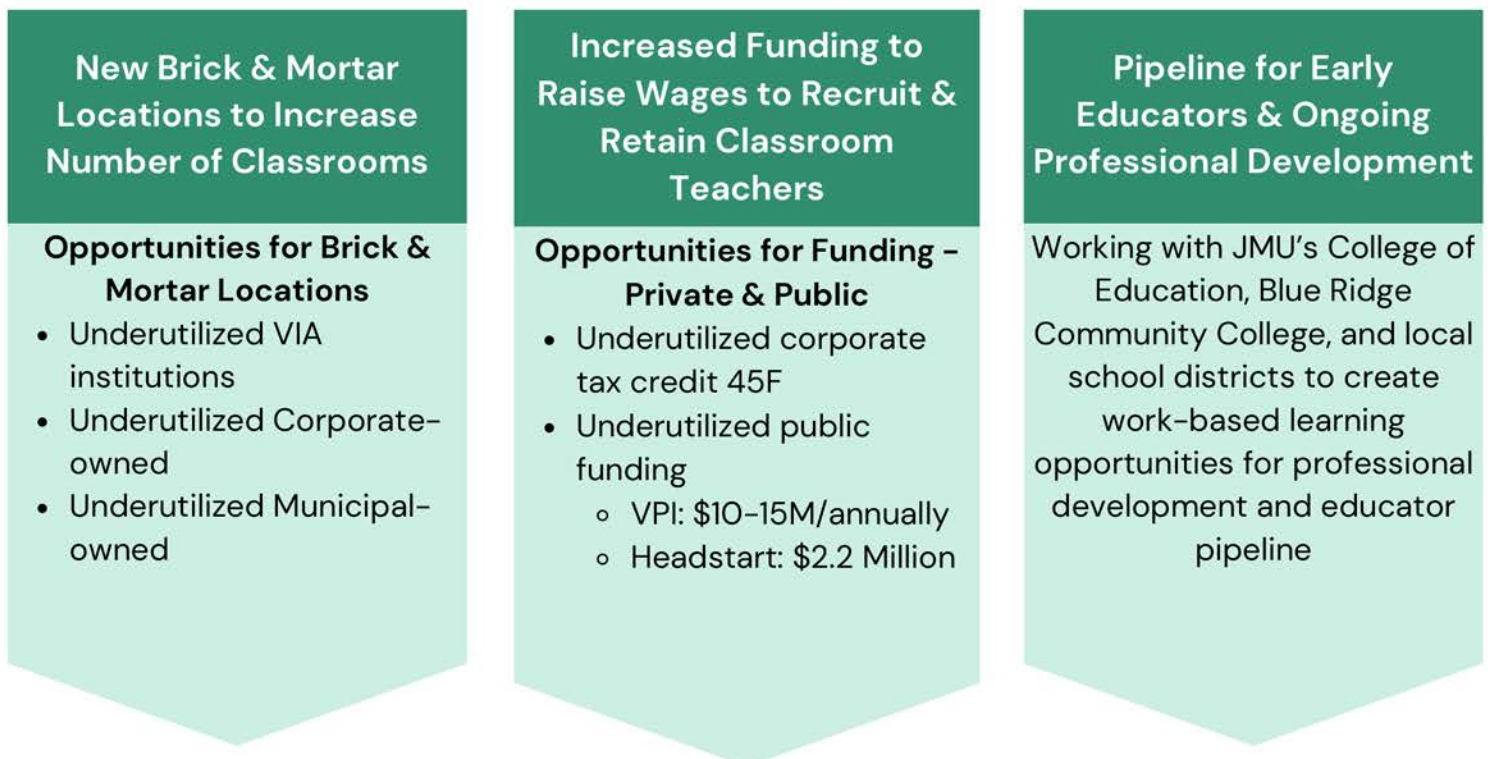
New Brick & Mortar Locations to Increase Number of Classrooms

Opportunities for Brick & Mortar Locations

- Underutilized VIA institutions
- Underutilized Corporate-owned
- Underutilized Municipal-owned

Increased Funding to Raise Wages to Recruit & Retain Classroom Teachers

Opportunities for Funding - Private & Public

- Underutilized corporate tax credit 45F
- Underutilized public funding
  - VPI: $10-15M/annually
  - Headstart: $2.2 Million

Pipeline for Early Educators & Ongoing Professional Development

Working with JMU's College of Education, Blue Ridge Community College, and local school districts to create work-based learning opportunities for professional development and educator pipeline